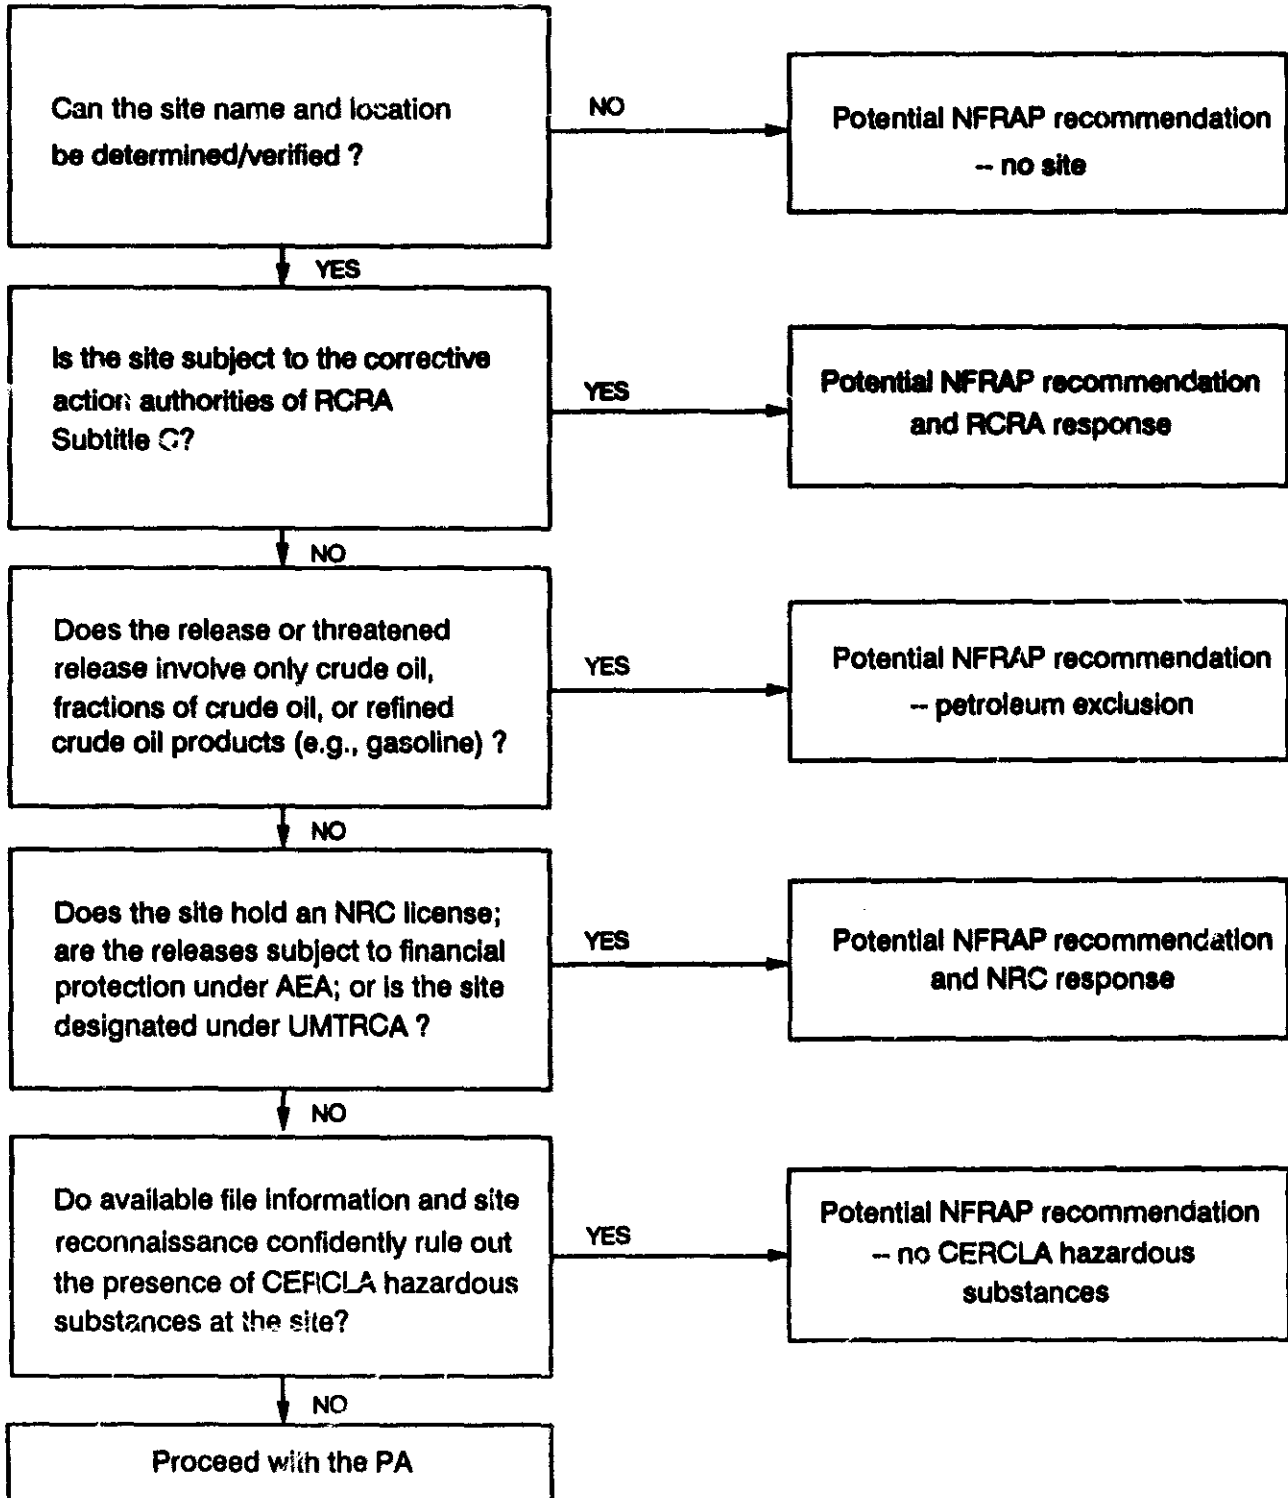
Can the site name and location be determined/verified ?

NO

Potential NFRAP recommendation -- no site

YES

Is the site subject to the corrective action authorities of RCRA Subtitle C?

YES

Potential NFRAP recommendation and RCRA response

NO

Does the release or threatened release involve only crude oil, fractions of crude oil, or refined crude oil products (e.g., gasoline) ?

YES

Potential NFRAP recommendation -- petroleum exclusion

NO

Does the site hold an NRC license; are the releases subject to financial protection under AEA; or is the site designated under UMTRCA ?

YES

Potential NFRAP recommendation and NRC response

NO

Do available file information and site reconnaissance confidently rule out the presence of CERCLA hazardous substances at the site?

YES

Potential NFRAP recommendation -- no CERCLA hazardous substances

NO

Proceed with the PA